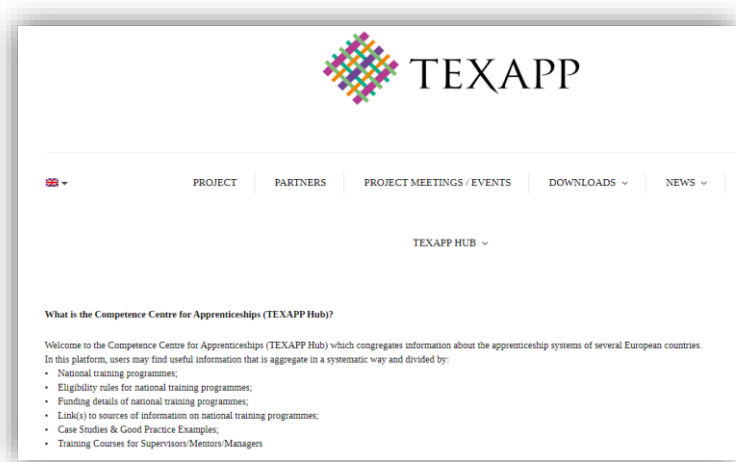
TEXAPP

PROJECT PARTNERS PROJECT MEETINGS / EVENTS DOWNLOADS NEWS

TEXAPP HUB

What is the Competence Centre for Apprenticeships (TEXAPP Hub)?

Welcome to the Competence Centre for Apprenticeships (TEXAPP Hub) which congregates information about the apprenticeship systems of several European countries. In this platform, users may find useful information that is aggregate in a systematic way and divided by:

- National training programmes;
- Eligibility rules for national training programmes;
- Funding details of national training programmes;
- Link(s) to sources of information on national training programmes;
- Case Studies & Good Practice Examples;
- Training Courses for Supervisors/Mentors/Managers